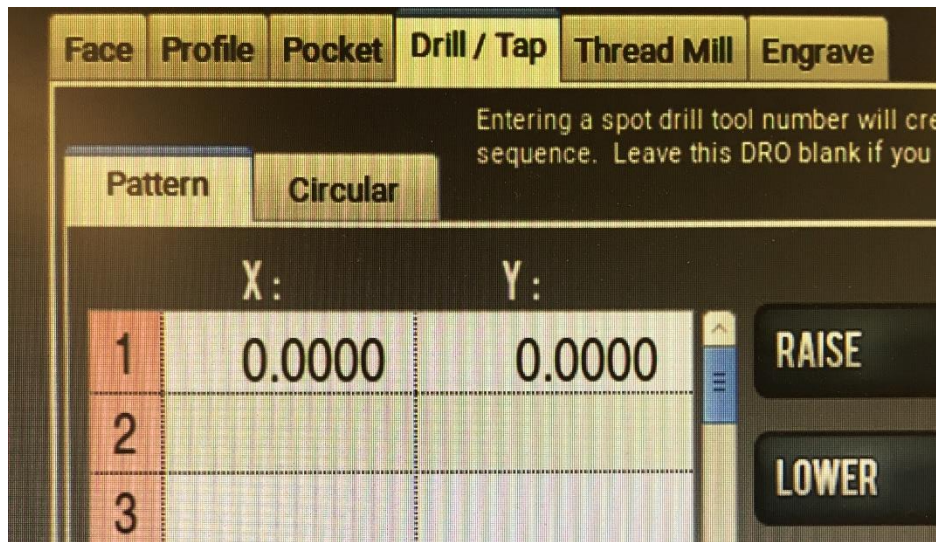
Face Profile Pocket Drill / Tap Thread Mill Engrave

Entering a spot drill tool number will cre sequence. Leave this DRO blank if you

Pattern Circular

| | X: | Y: |
|---|---|---|
| 1 | 0.0000 | 0.0000 |
| 2 | | |
| 3 | | |

RAISE

LOWER